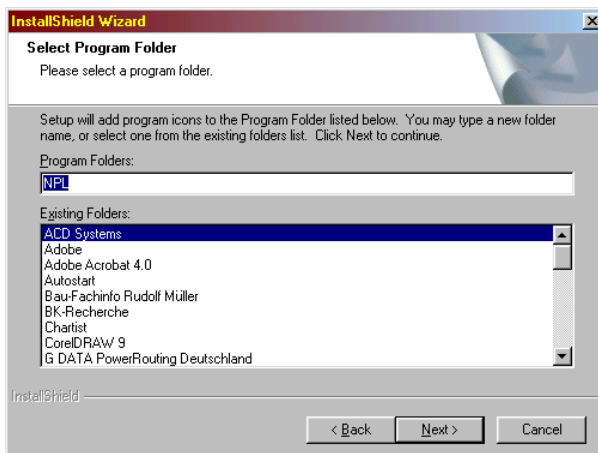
InstallShield Wizard

Select Program Folder

Please select a program folder.

Setup will add program icons to the Program Folder listed below. You may type a new folder name, or select one from the existing folders list. Click Next to continue.

Program Folders:

NPL

Existing Folders:

ACD Systems
Adobe
Adobe Acrobat 4.0
Autostart
Bau-Fachinfo Rudolf Müller
BK-Recherche
Chartist
CorelDRAW 9
G DATA PowerRouting Deutschland

InstallShield

< Back
Next >
Cancel